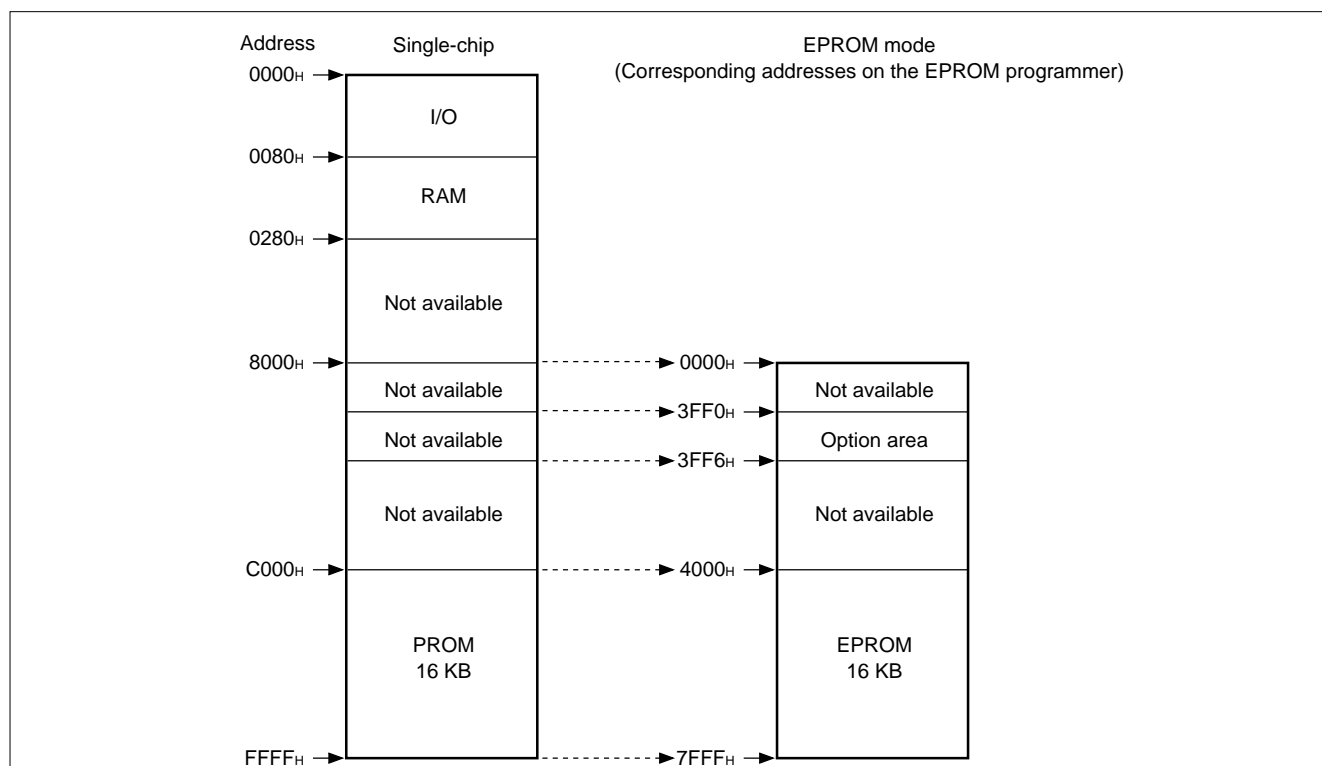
Address

Single-chip

EPROM mode
(Corresponding addresses on the EPROM programmer)

$0000_H$

I/O

$0080_H$

RAM

$0280_H$

Not available

$8000_H$

$0000_H$

Not available

Not available

$3FF0_H$

Not available

Option area

$3FF6_H$

Not available

Not available

$C000_H$

$4000_H$

PROM
16 KB

EPROM
16 KB

$FFFF_H$

$7FFF_H$